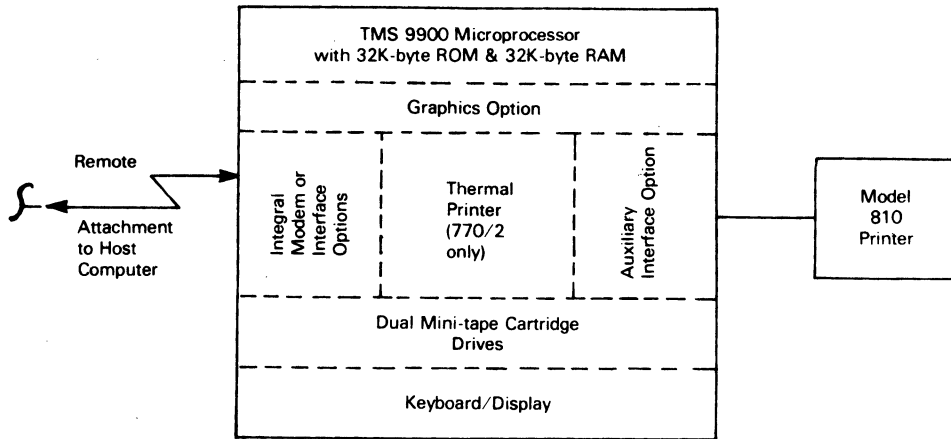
TMS 9900 Microprocessor with 32K-byte ROM & 32K-byte RAM

Graphics Option

Remote

Attachment to Host Computer

Integral Modem or Interface Options

Thermal Printer (770/2 only)

Auxiliary Interface Option

Model 810 Printer

Dual Mini-tape Cartridge Drives

Keyboard/Display